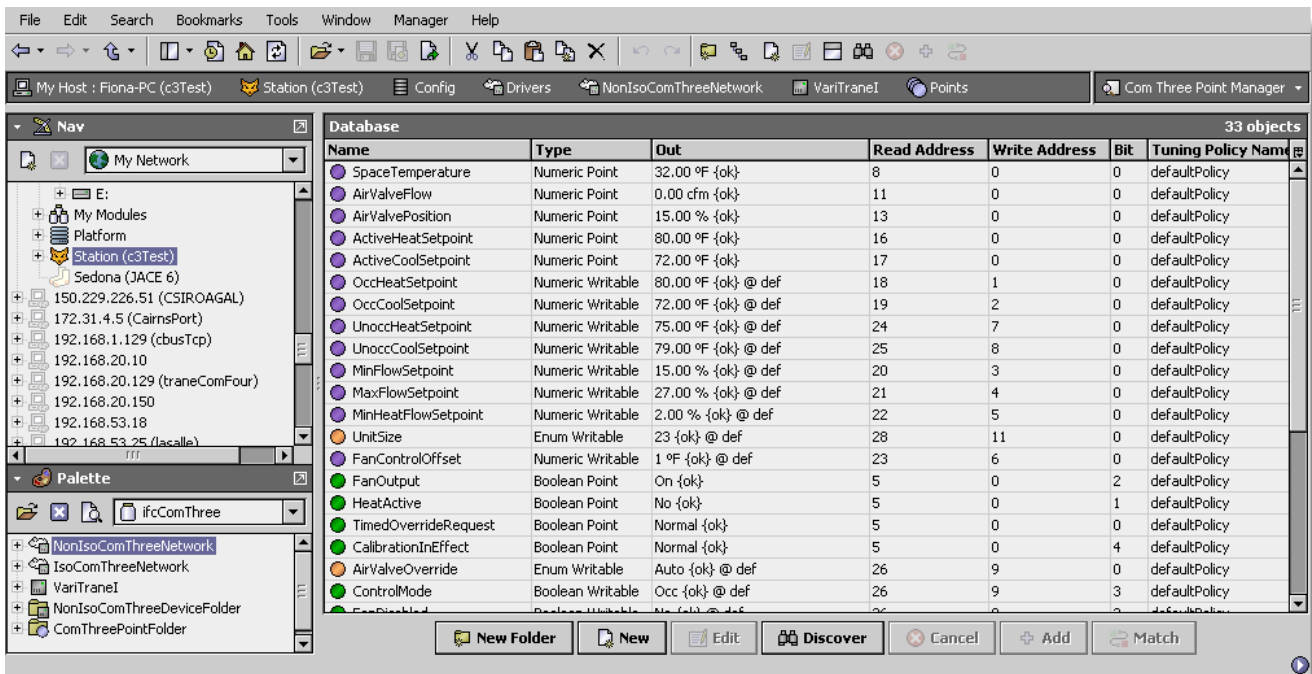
File Edit Search Bookmarks Tools Window Manager Help

My Host : Fiona-PC (c3Test) Station (c3Test) Config Drivers NonIsoComThreeNetwork VariTraneI Points Com Three Point Manager

Nav
My Network
E:
My Modules
Platform
Station (c3Test)
Sedona (JACE 6)
150.229.226.51 (CSIROAGAL)
172.31.4.5 (CairnsPort)
192.168.1.129 (cbusTcp)
192.168.20.10
192.168.20.129 (traneComFour)
192.168.20.150
192.168.53.18
192.168.53.25 (lasalle)

Palette
ifcComThree
NonIsoComThreeNetwork
IsoComThreeNetwork
VariTraneI
NonIsoComThreeDeviceFolder
ComThreePointFolder

Database 33 objects

| Name | Type | Out | Read Address | Write Address | Bit | Tuning Policy Name |
|---|---|---|---|---|---|---|
| SpaceTemperature | Numeric Point | 32.00 ºF {ok} | 8 | 0 | 0 | defaultPolicy |
| AirValveFlow | Numeric Point | 0.00 cfm {ok} | 11 | 0 | 0 | defaultPolicy |
| AirValvePosition | Numeric Point | 15.00 % {ok} | 13 | 0 | 0 | defaultPolicy |
| ActiveHeatSetpoint | Numeric Point | 80.00 ºF {ok} | 16 | 0 | 0 | defaultPolicy |
| ActiveCoolSetpoint | Numeric Point | 72.00 ºF {ok} | 17 | 0 | 0 | defaultPolicy |
| OccHeatSetpoint | Numeric Writable | 80.00 ºF {ok} @ def | 18 | 1 | 0 | defaultPolicy |
| OccCoolSetpoint | Numeric Writable | 72.00 ºF {ok} @ def | 19 | 2 | 0 | defaultPolicy |
| UnoccHeatSetpoint | Numeric Writable | 75.00 ºF {ok} @ def | 24 | 7 | 0 | defaultPolicy |
| UnoccCoolSetpoint | Numeric Writable | 79.00 ºF {ok} @ def | 25 | 8 | 0 | defaultPolicy |
| MinFlowSetpoint | Numeric Writable | 15.00 % {ok} @ def | 20 | 3 | 0 | defaultPolicy |
| MaxFlowSetpoint | Numeric Writable | 27.00 % {ok} @ def | 21 | 4 | 0 | defaultPolicy |
| MinHeatFlowSetpoint | Numeric Writable | 2.00 % {ok} @ def | 22 | 5 | 0 | defaultPolicy |
| UnitSize | Enum Writable | 23 {ok} @ def | 28 | 11 | 0 | defaultPolicy |
| FanControlOffset | Numeric Writable | 1 ºF {ok} @ def | 23 | 6 | 0 | defaultPolicy |
| FanOutput | Boolean Point | On {ok} | 5 | 0 | 2 | defaultPolicy |
| HeatActive | Boolean Point | No {ok} | 5 | 0 | 1 | defaultPolicy |
| TimedOverrideRequest | Boolean Point | Normal {ok} | 5 | 0 | 0 | defaultPolicy |
| CalibrationInEffect | Boolean Point | Normal {ok} | 5 | 0 | 4 | defaultPolicy |
| AirValveOverride | Enum Writable | Auto {ok} @ def | 26 | 9 | 0 | defaultPolicy |
| ControlMode | Boolean Writable | Occ {ok} @ def | 26 | 9 | 3 | defaultPolicy |

New Folder New Edit Discover Cancel Add Match